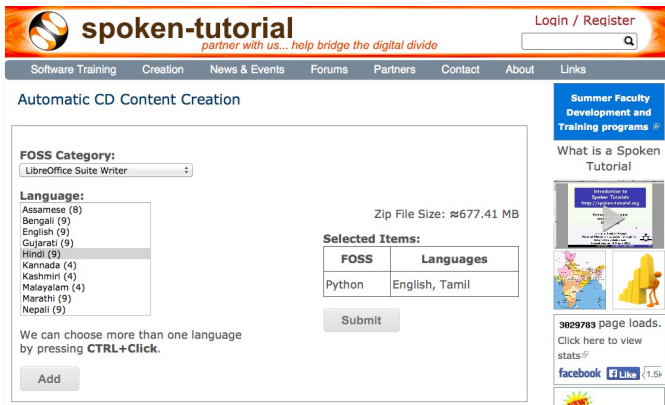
spoken-tutorial
partner with us... help bridge the digital divide

Login / Register

Software Training | Creation | News & Events | Forums | Partners | Contact | About | Links

Automatic CD Content Creation

FOSS Category:
LibreOffice Suite Writer

Language:
Assamese (8)
Bengali (9)
English (9)
Gujarati (9)
Hindi (9)
Kannada (4)
Kashmiri (4)
Malayalam (4)
Marathi (9)
Nepali (9)

We can choose more than one language by pressing CTRL+Click.

Add

Zip File Size: ≈677.41 MB

Selected Items:

| FOSS | Languages |
|---|---|
| Python | English, Tamil |

Submit

Summer Faculty Development and Training programs

What is a Spoken Tutorial

Introduction to Spoken Tutorials
http://spoken-tutorial.org

3029783 page loads.
Click here to view stats

facebook Like 1.5k